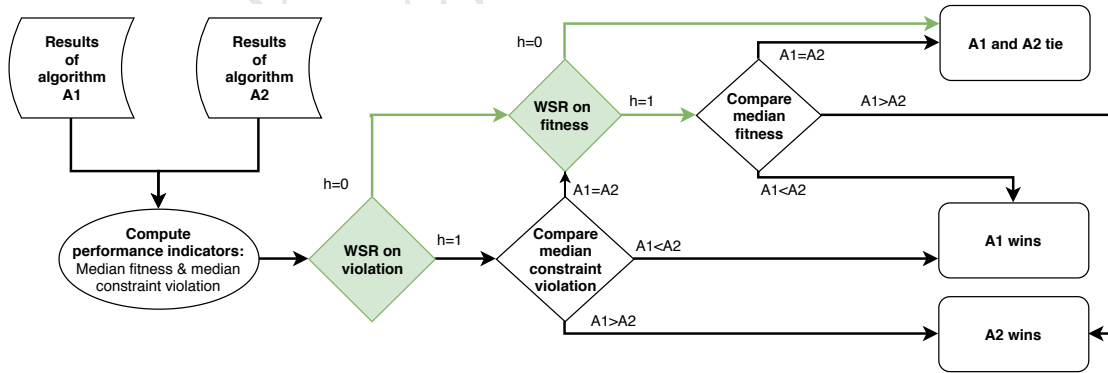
Results of algorithm A1

Results of algorithm A2

Compute performance indicators: Median fitness & median constraint violation

h=0

WSR on violation

h=1

Compare median constraint violation

A1<A2

A1>A2

A1=A2

h=0

WSR on fitness

h=1

Compare median fitness

A1=A2

A1>A2

A1<A2

A1 and A2 tie

A1 wins

A2 wins